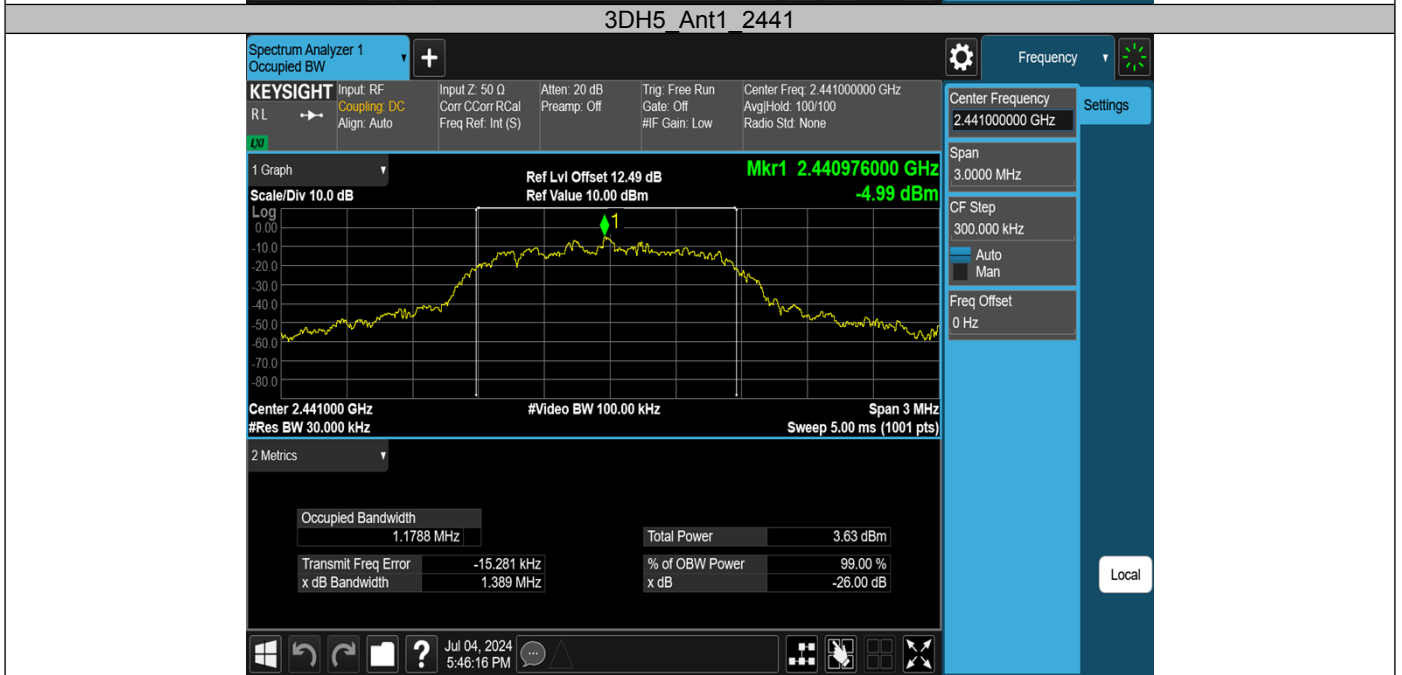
3DH5_Ant1_2441

Spectrum Analyzer 1
Occupied BW

Frequency

KEYSIGHT
RL
LXI

Input: RF
Coupling: DC
Align: Auto

Input Z: 50 Ω
Corr CCorr RCal
Freq Ref: Int (S)

Atten: 20 dB
Preamp: Off

Trig: Free Run
Gate: Off
#IF Gain: Low

Center Freq: 2.441000000 GHz
Avg|Hold: 100/100
Radio Std: None

1 Graph

Scale/Div 10.0 dB
Log

Ref Lvl Offset 12.49 dB
Ref Value 10.00 dBm

Mkr1 2.440976000 GHz
-4.99 dBm

0.00
-10.0
-20.0
-30.0
-40.0
-50.0
-60.0
-70.0
-80.0

1

Center 2.441000 GHz
#Res BW 30.000 kHz

#Video BW 100.00 kHz

Span 3 MHz
Sweep 5.00 ms (1001 pts)

2 Metrics

| Occupied Bandwidth | |
|---|---|
| | 1.1788 MHz |

| Transmit Freq Error | -15.281 kHz |
|---|---|
| x dB Bandwidth | 1.389 MHz |

| Total Power | 3.63 dBm |
|---|---|

| % of OBW Power | 99.00 % |
|---|---|
| x dB | -26.00 dB |

Jul 04, 2024
5:46:16 PM

Center Frequency
2.441000000 GHz

Settings

Span
3.0000 MHz

CF Step
300.000 kHz
Auto
Man

Freq Offset
0 Hz

Local